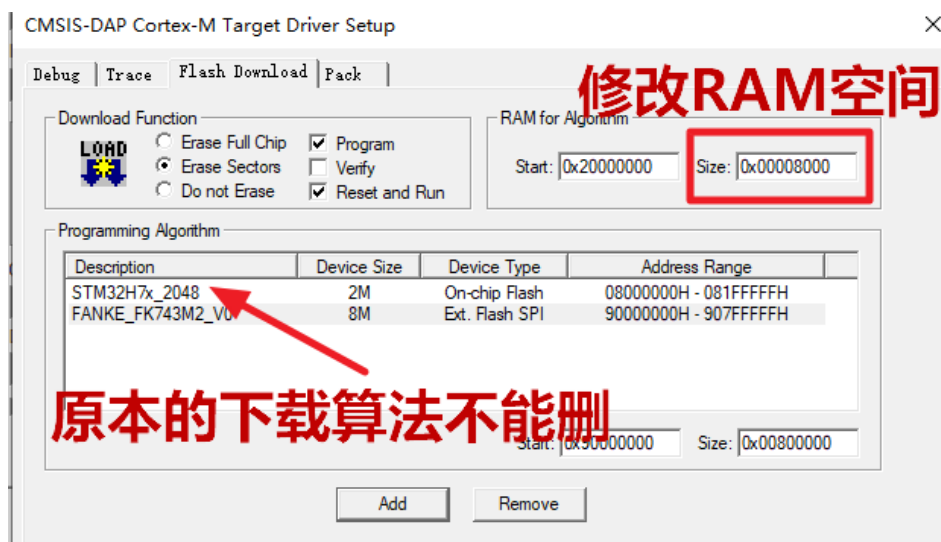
CMSIS-DAP Cortex-M Target Driver Setup

Debug | Trace | Flash Download | Pack

修改RAM空间

Download Function

LOAD

Erase Full Chip
Erase Sectors
Do not Erase

Program
Verify
Reset and Run

RAM for Algorithm

Start: 0x20000000 Size: 0x00008000

Programming Algorithm

| Description | Device Size | Device Type | Address Range |
|---|---|---|---|
| STM32H7x_2048 | 2M | On-chip Flash | 08000000H - 081FFFFFH |
| FANKE_FK743M2_V0 | 8M | Ext. Flash SPI | 90000000H - 907FFFFFH |

原本的下载算法不能删

Start: 0x90000000 Size: 0x00800000

Add Remove